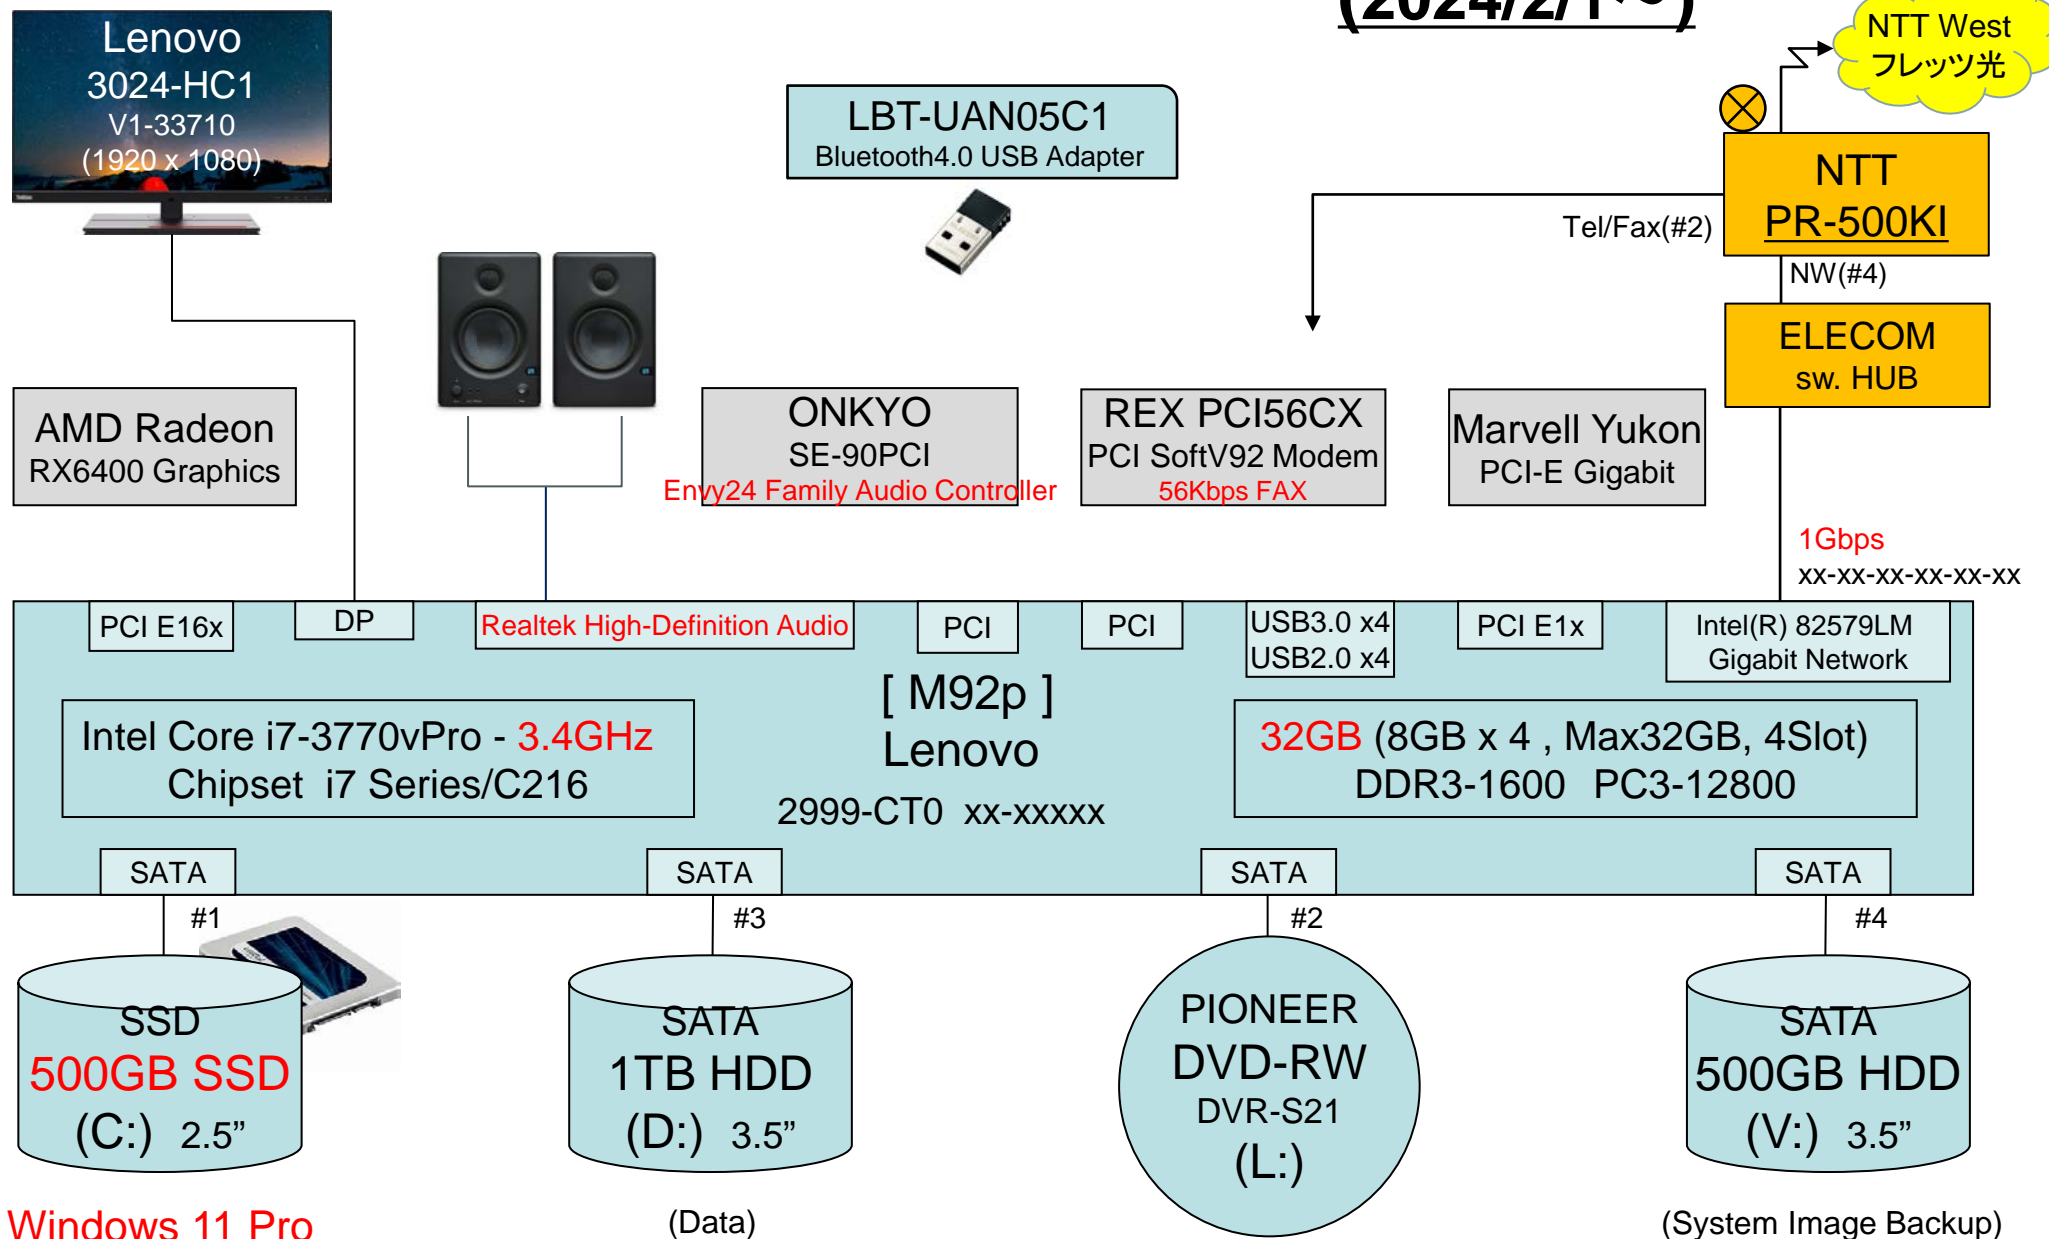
(2024/2/1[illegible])

Lenovo
3024-HC1
V1-33710
(1920 x 1080)

LBT-UAN05C1
Bluetooth4.0 USB Adapter

NTT West
フレッツ光

NTT
PR-500KI

Tel/Fax(#2)

NW(#4)

ELECOM
sw. HUB

AMD Radeon
RX6400 Graphics

ONKYO
SE-90PCI
Envy24 Family Audio Controller

REX PCI56CX
PCI SoftV92 Modem
56Kbps FAX

Marvell Yukon
PCI-E Gigabit

1Gbps
xx-xx-xx-xx-xx-xx

PCI E16x

DP

Realtek High-Definition Audio

PCI

PCI

USB3.0 x4
USB2.0 x4

PCI E1x

Intel(R) 82579LM
Gigabit Network

[ M92p ]
Lenovo
2999-CT0 xx-xxxxx

Intel Core i7-3770vPro - 3.4GHz
Chipset i7 Series/C216

32GB (8GB x 4 , Max32GB, 4Slot)
DDR3-1600 PC3-12800

SATA

SATA

SATA

SATA

#1

#3

#2

#4

SSD
500GB SSD
(C:) 2.5”

SATA
1TB HDD
(D:) 3.5”

PIONEER
DVD-RW
DVR-S21
(L:)

SATA
500GB HDD
(V:) 3.5”

Windows 11 Pro

(Data)

(System Image Backup)